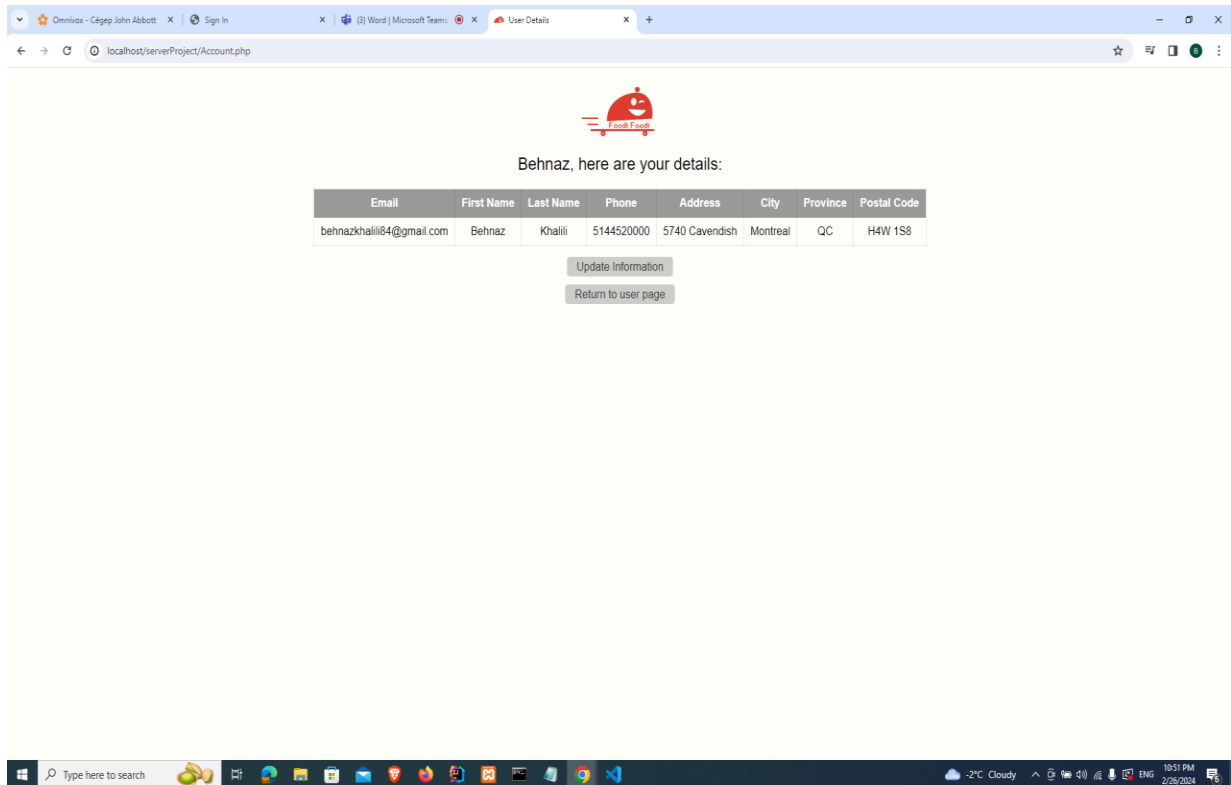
Omnivox - Cégep John Abbott × | Sign In × | (3) Word | Microsoft Teams × | User Details × +

localhost/serverProject/Account.php

Foodi Foodi

Behnaz, here are your details:

| Email | First Name | Last Name | Phone | Address | City | Province | Postal Code |
|---|---|---|---|---|---|---|---|
| behnazkhalili84@gmail.com | Behnaz | Khalili | 5144520000 | 5740 Cavendish | Montreal | QC | H4W 1S8 |

Update Information

Return to user page

Type here to search

-2°C Cloudy ENG 10:51 PM 2/26/2024